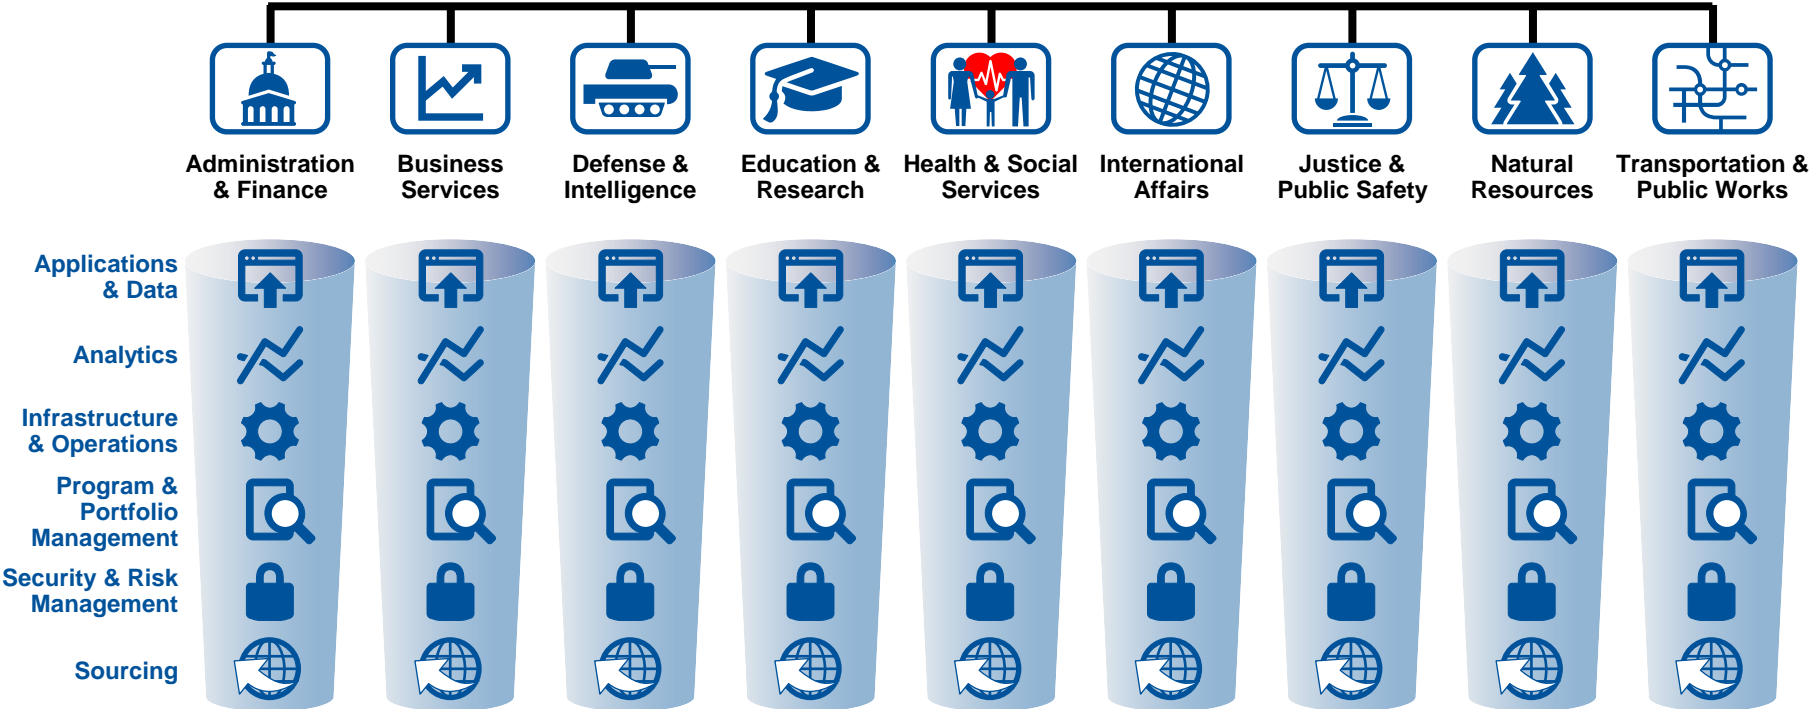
Administration & Finance

Business Services

Defense & Intelligence

Education & Research

Health & Social Services

International Affairs

Justice & Public Safety

Natural Resources

Transportation & Public Works

Applications & Data

Analytics

Infrastructure & Operations

Program & Portfolio Management

Security & Risk Management

Sourcing